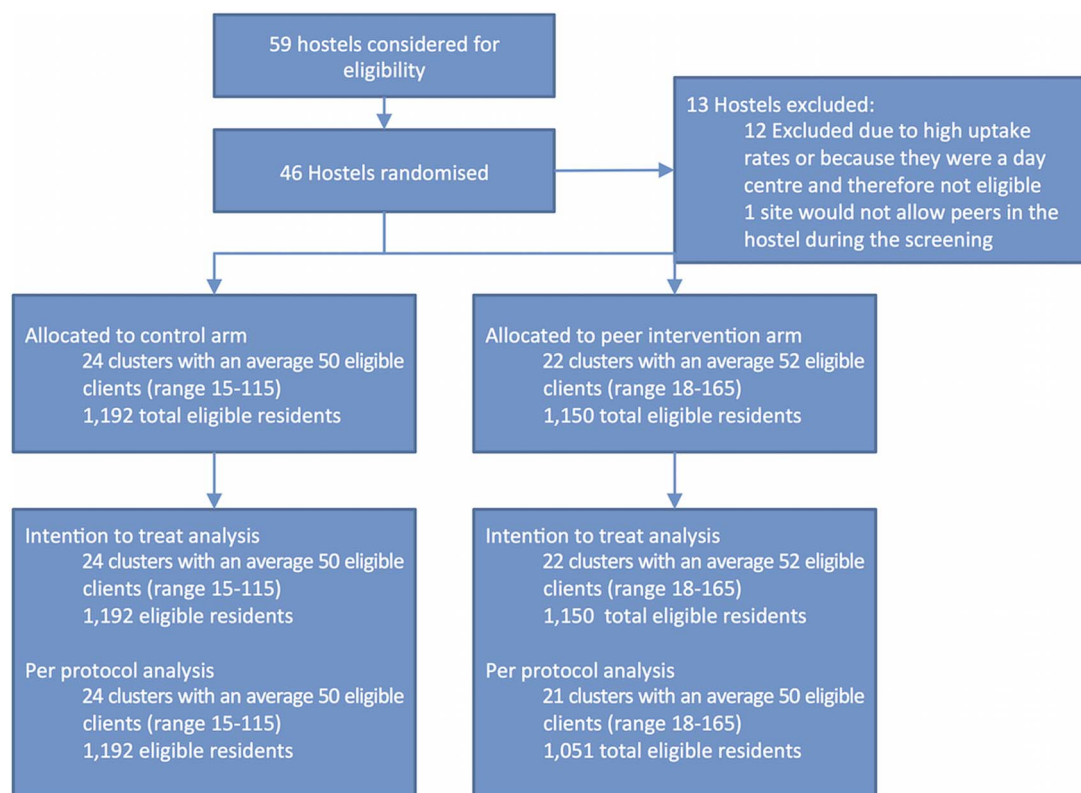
59 hostels considered for eligibility

46 Hostels randomised

13 Hostels excluded:
12 Excluded due to high uptake rates or because they were a day centre and therefore not eligible
1 site would not allow peers in the hostel during the screening

Allocated to control arm
24 clusters with an average 50 eligible clients (range 15-115)
1,192 total eligible residents

Allocated to peer intervention arm
22 clusters with an average 52 eligible clients (range 18-165)
1,150 total eligible residents

Intention to treat analysis
24 clusters with an average 50 eligible clients (range 15-115)
1,192 eligible residents

Per protocol analysis
24 clusters with an average 50 eligible clients (range 15-115)
1,192 eligible residents

Intention to treat analysis
22 clusters with an average 52 eligible clients (range 18-165)
1,150 total eligible residents

Per protocol analysis
21 clusters with an average 50 eligible clients (range 18-165)
1,051 total eligible residents